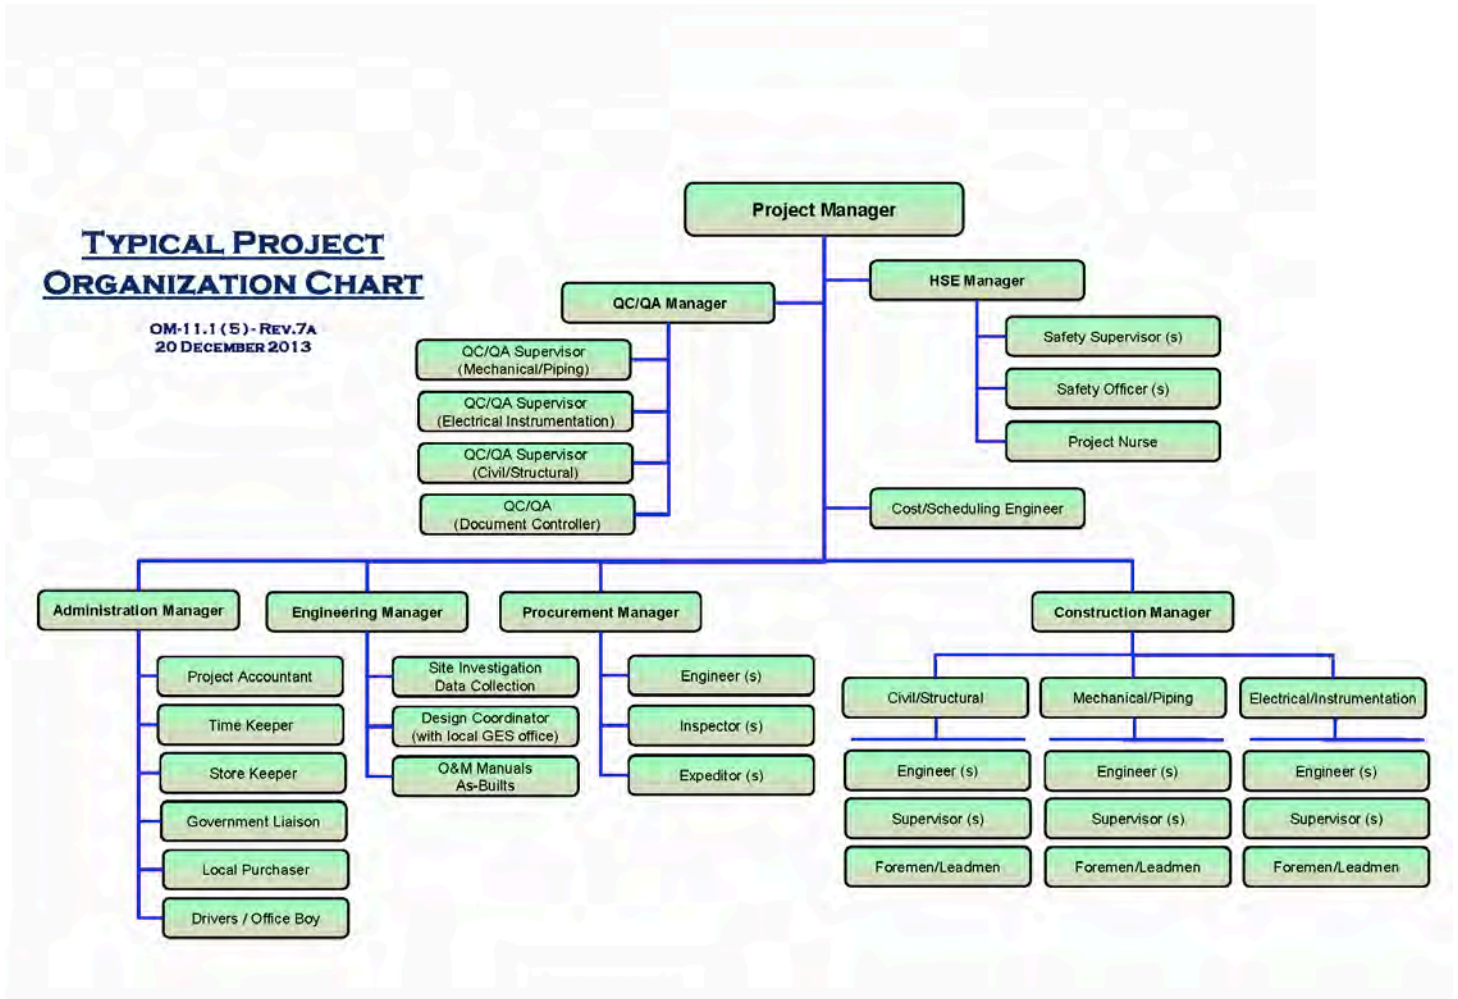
TYPICAL PROJECT ORGANIZATION CHART

OM-11.1 (5) - REV.7A
20 DECEMBER 2013

Project Manager

QC/QA Manager

QC/QA Supervisor (Mechanical/Piping)

QC/QA Supervisor (Electrical Instrumentation)

QC/QA Supervisor (Civil/Structural)

QC/QA (Document Controller)

HSE Manager

Safety Supervisor (s)

Safety Officer (s)

Project Nurse

Cost/Scheduling Engineer

Administration Manager

Project Accountant

Time Keeper

Store Keeper

Government Liaison

Local Purchaser

Drivers / Office Boy

Engineering Manager

Site Investigation Data Collection

Design Coordinator (with local GES office)

O&M Manuals As-Builts

Procurement Manager

Engineer (s)

Inspector (s)

Expeditor (s)

Construction Manager

Civil/Structural

Engineer (s)

Supervisor (s)

Foremen/Leadmen

Mechanical/Piping

Engineer (s)

Supervisor (s)

Foremen/Leadmen

Electrical/Instrumentation

Engineer (s)

Supervisor (s)

Foremen/Leadmen